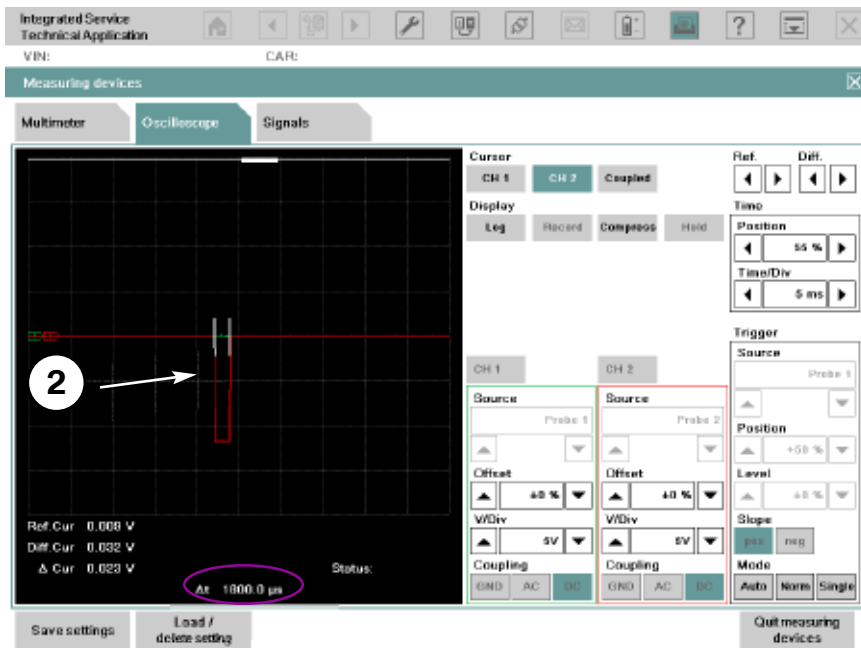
Integrated Service Technical Application

VIN:

CAR:

Measuring devices

Multimeter

Oscilloscope

Signals

2

Ref.Cur 0.008 V
Diff.Cur 0.032 V
Δ Cur 0.023 V

Status:

Δt 1800.0 µs

Cursor

CH 1

CH 2

Coupled

Display

Log

Record

Compress

Hold

Ref.

Diff.

Time

Position

55 %

Time/Div

5 ms

Trigger

Source

Probe 1

Position

+50 %

Level

±0 %

Slope

pos

neg

Mode

Auto

Norm

Single

CH 1

Source

Probe 1

Offset

±0 %

V/Div

5V

Coupling

GND

AC

DC

CH 2

Source

Probe 2

Offset

±0 %

V/Div

5V

Coupling

GND

AC

DC

Save settings

Load / delete setting

Quit measuring devices